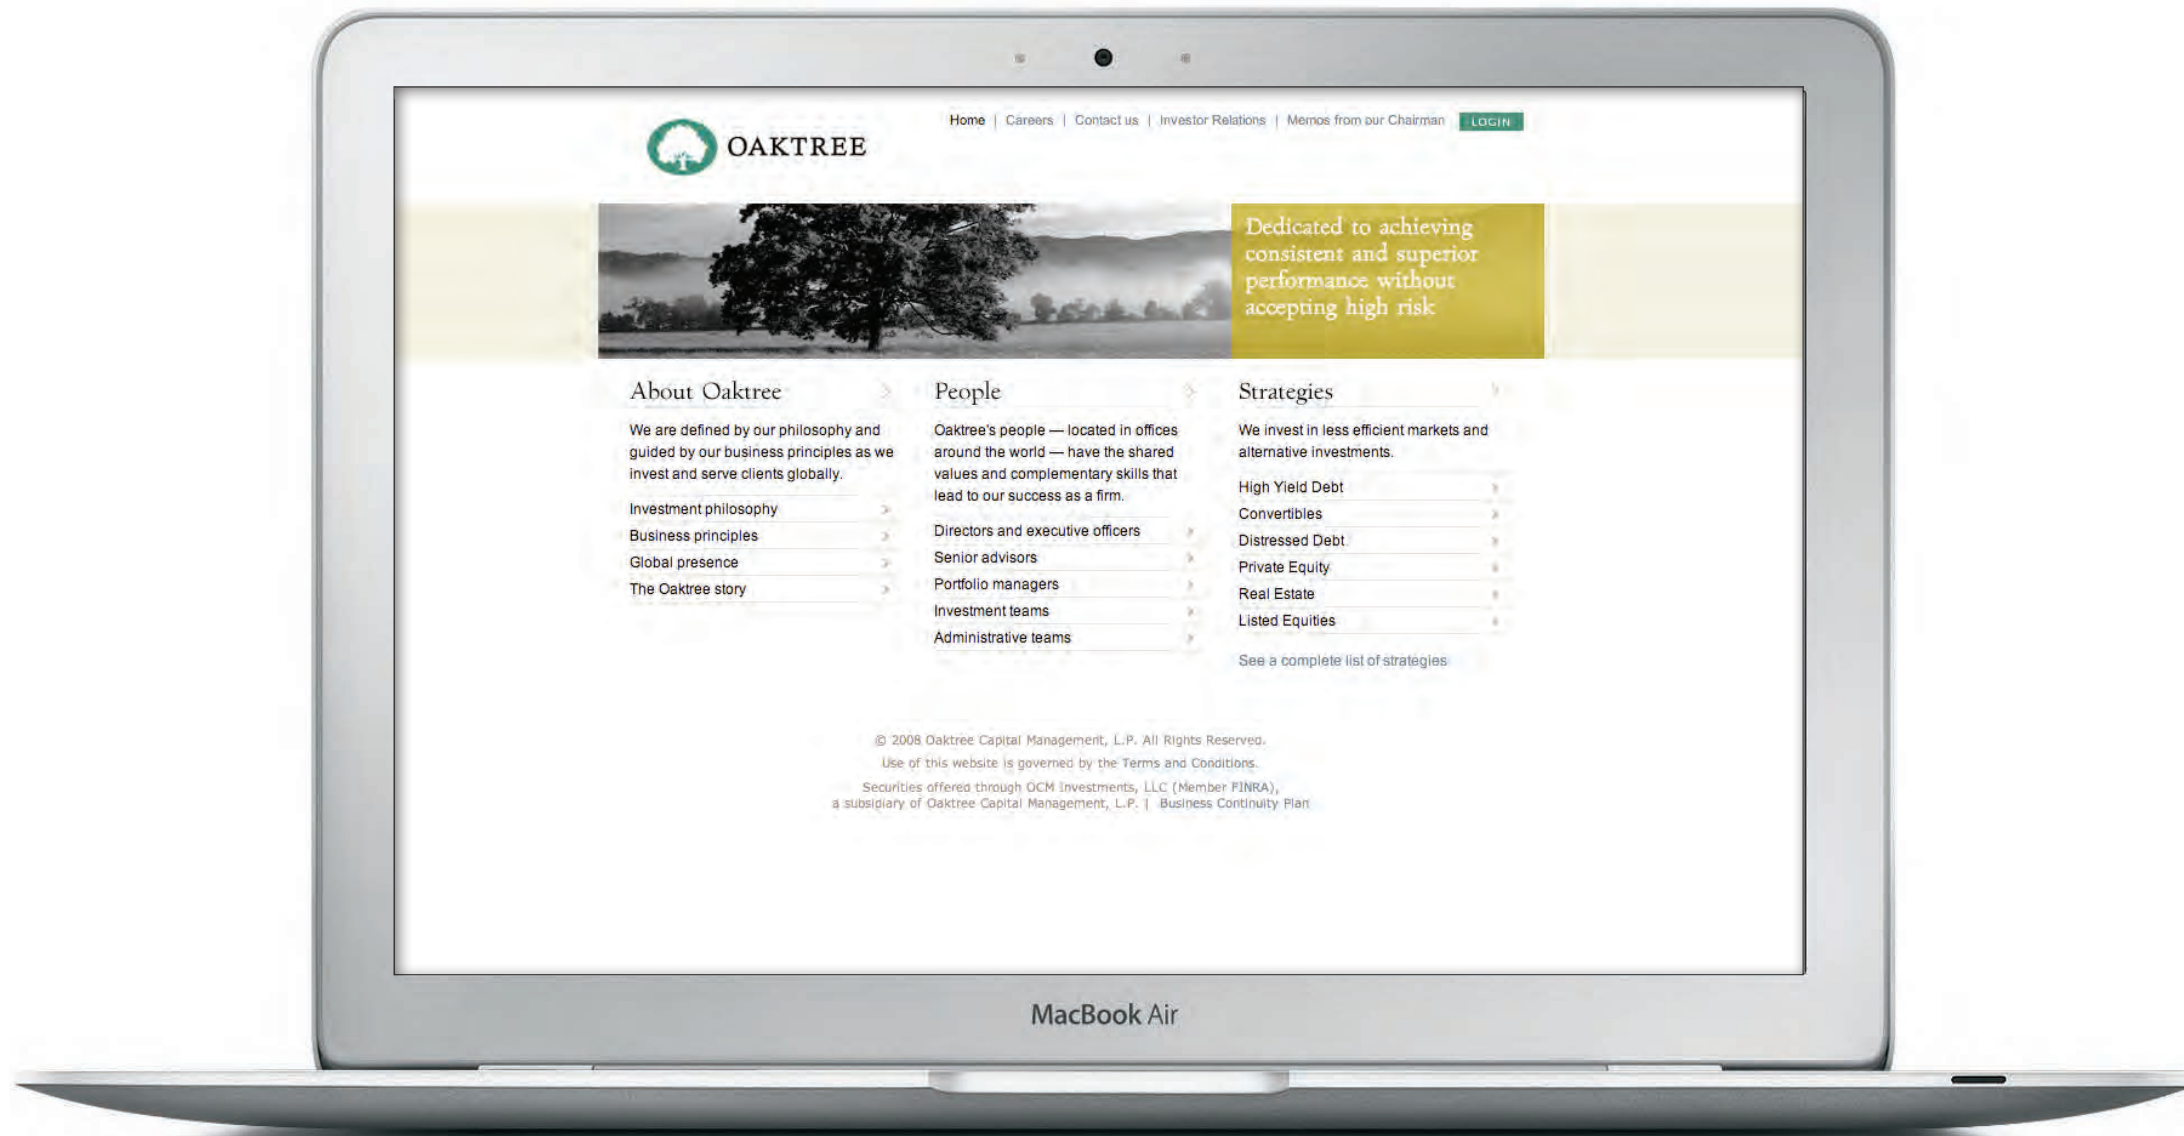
OAKTREE

Home | Careers | Contact us | Investor Relations | Memos from our Chairman LOGIN

Dedicated to achieving consistent and superior performance without accepting high risk

About Oaktree

We are defined by our philosophy and guided by our business principles as we invest and serve clients globally.

Investment philosophy
Business principles
Global presence
The Oaktree story

People

Oaktree's people — located in offices around the world — have the shared values and complementary skills that lead to our success as a firm.

Directors and executive officers
Senior advisors
Portfolio managers
Investment teams
Administrative teams

Strategies

We invest in less efficient markets and alternative investments.

High Yield Debt
Convertibles
Distressed Debt
Private Equity
Real Estate
Listed Equities

See a complete list of strategies

© 2008 Oaktree Capital Management, L.P. All Rights Reserved.

Use of this website is governed by the Terms and Conditions.

Securities offered through OCM Investments, LLC (Member FINRA), a subsidiary of Oaktree Capital Management, L.P. | Business Continuity Plan

MacBook Air